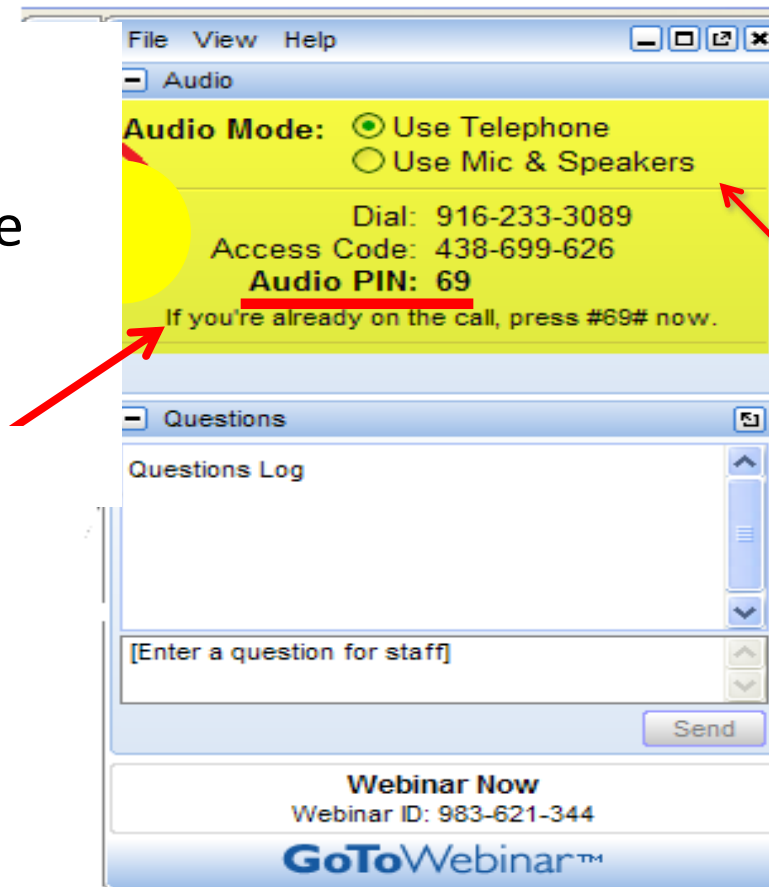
e

File View Help

Audio

Audio Mode: Use Telephone
Use Mic & Speakers

Dial: 916-233-3089
Access Code: 438-699-626
Audio PIN: 69
If you're already on the call, press #69# now.

Questions

Questions Log

[Enter a question for staff]

Send

Webinar Now
Webinar ID: 983-621-344

GoToWebinar™